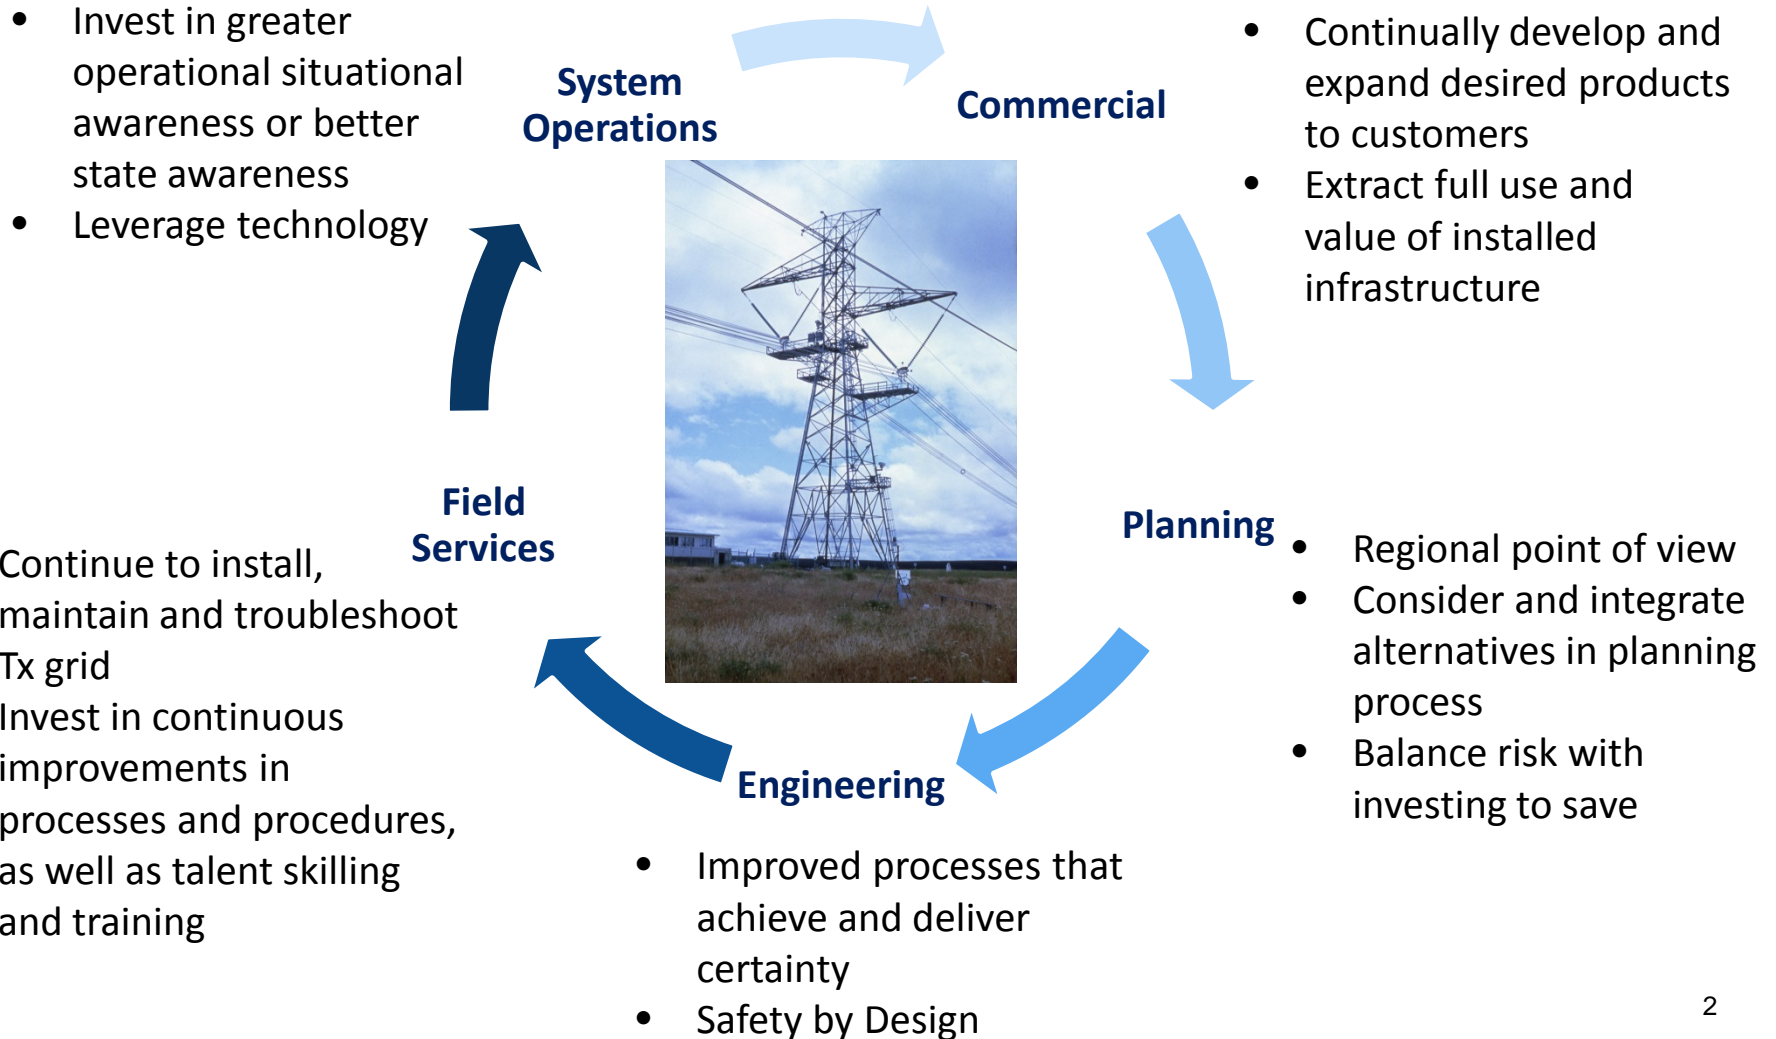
- Invest in greater operational situational awareness or better state awareness
- Leverage technology

System Operations

Commercial

- Continually develop and expand desired products to customers
- Extract full use and value of installed infrastructure

Field Services

Continue to install, maintain and troubleshoot Tx grid
Invest in continuous improvements in processes and procedures, as well as talent skilling and training

Planning

- Regional point of view
- Consider and integrate alternatives in planning process
- Balance risk with investing to save

Engineering

- Improved processes that achieve and deliver certainty
- Safety by Design

2